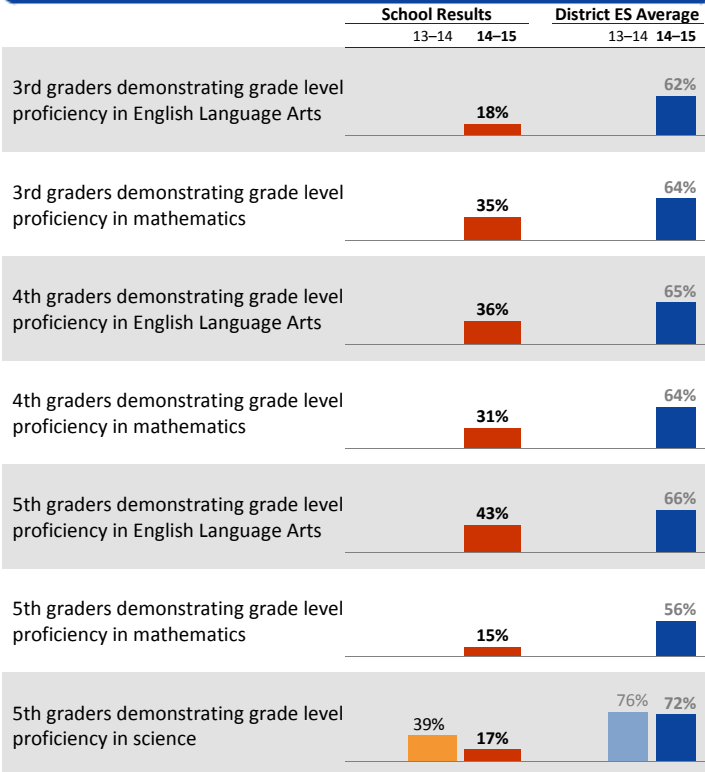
| | School Results 13–14 | School Results 14–15 | District ES Average 13–14 | District ES Average 14–15 |
|---|---|---|---|---|
| 3rd graders demonstrating grade level proficiency in English Language Arts | | 18% | | 62% |
| 3rd graders demonstrating grade level proficiency in mathematics | | 35% | | 64% |
| 4th graders demonstrating grade level proficiency in English Language Arts | | 36% | | 65% |
| 4th graders demonstrating grade level proficiency in mathematics | | 31% | | 64% |
| 5th graders demonstrating grade level proficiency in English Language Arts | | 43% | | 66% |
| 5th graders demonstrating grade level proficiency in mathematics | | 15% | | 56% |
| 5th graders demonstrating grade level proficiency in science | 39% | 17% | 76% | 72% |